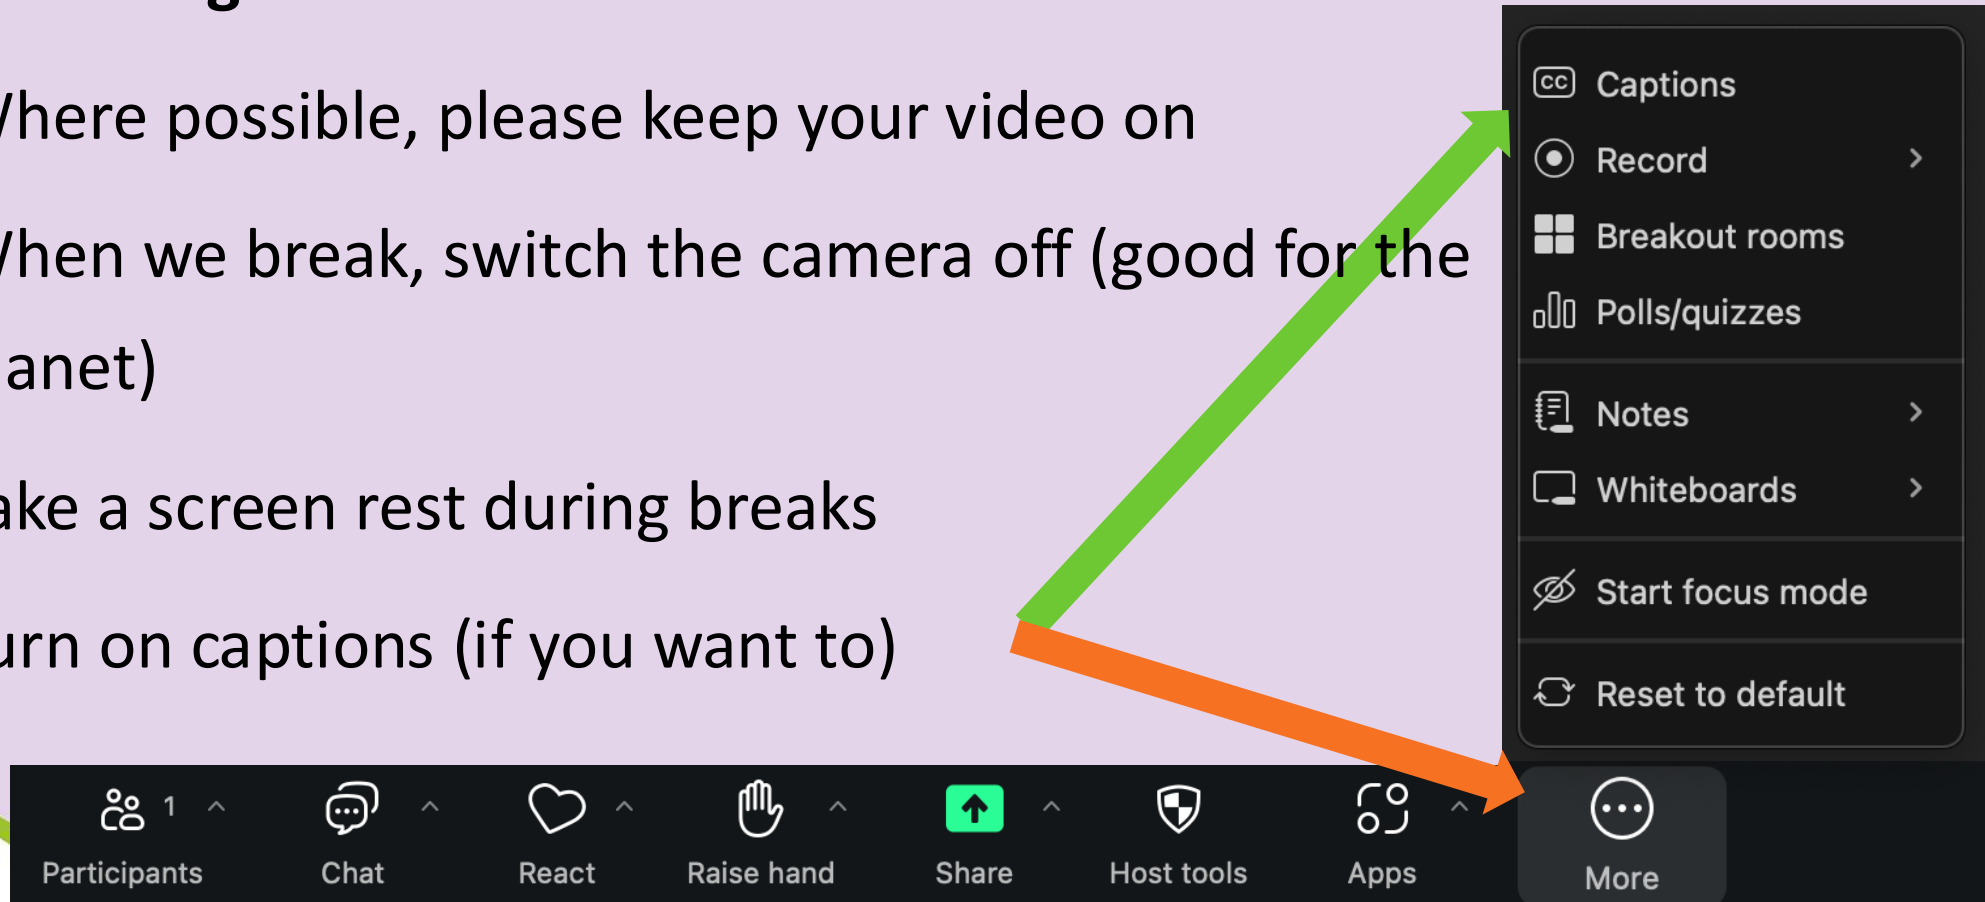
/here possible, please keep your video on

/hen we break, switch the camera off (good for the anet)

ake a screen rest during breaks

urn on captions (if you want to)

Captions
Record
Breakout rooms
Polls/quizzes
Notes
Whiteboards
Start focus mode
Reset to default

Participants 1
Chat
React
Raise hand
Share
Host tools
Apps
More